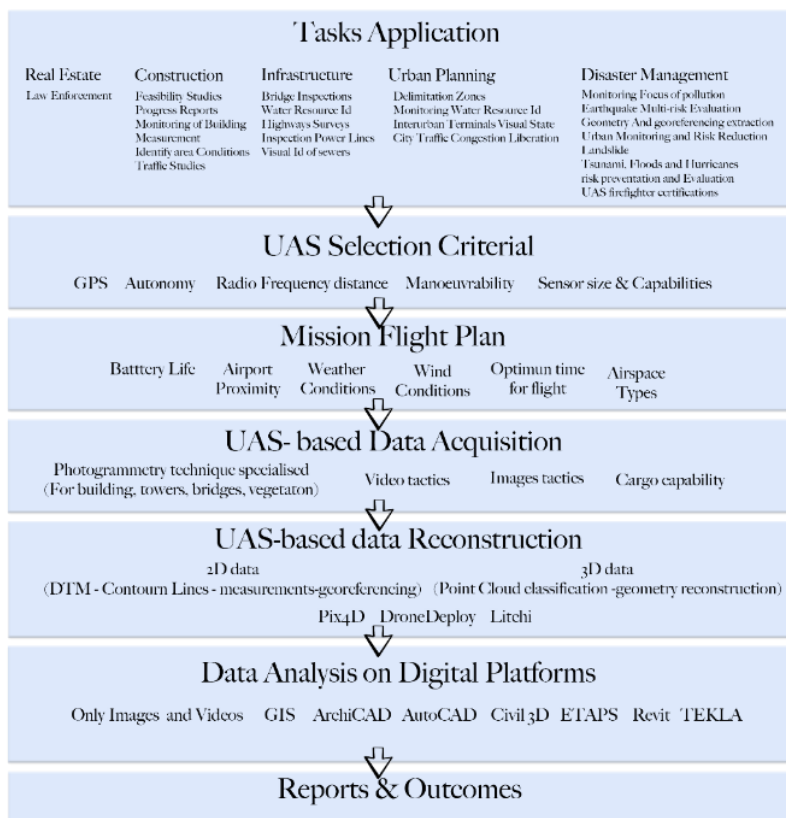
Tasks Application

Real Estate
Law Enforcement

Construction
Feasibility Studies
Progress Reports
Monitoring of Building
Measurement
Identify area Conditions
Traffic Studies

Infrastructure
Bridge Inspections
Water Resource Id
Highways Surveys
Inspection Power Lines
Visual Id of sewers

Urban Planning
Delimitation Zones
Monitoring Water Resource Id
Interurban Terminals Visual State
City Traffic Congestion Liberation

Disaster Management
Monitoring Focus of pollution
Earthquake Multi-risk Evaluation
Geometry And georeferencing extraction
Urban Monitoring and Risk Reduction
Landslide
Tsunami, Floods and Hurricanes risk preventation and Evaluation
UAS firefighter certifications

UAS Selection Criterial

GPS Autonomy Radio Frequency distance Manoeuvrability Sensor size & Capabilities

Mission Flight Plan

Batttery Life Airport Proximity Weather Conditions Wind Conditions Optimun time for flight Airspace Types

UAS- based Data Acquisition

Photogrammetry technique specialised (For building, towers, bridges, vegetaton) Video tactics Images tactics Cargo capability

UAS-based data Reconstruction

2D data (DTM - Contourn Lines - measurements-georeferencing) 3D data (Point Cloud classification -geometry reconstruction)

Pix4D DroneDeploy Litchi

Data Analysis on Digital Platforms

Only Images and Videos GIS ArchiCAD AutoCAD Civil 3D ETAPS Revit TEKLA

Reports & Outcomes